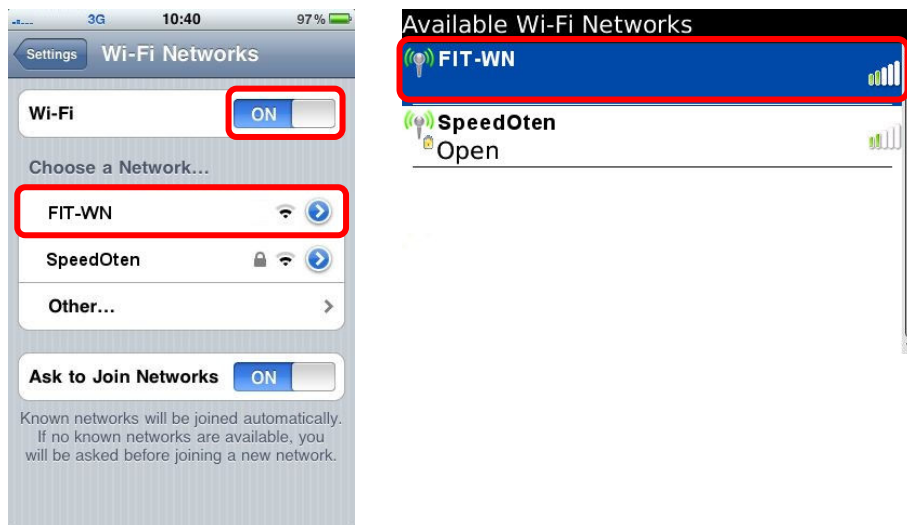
3G 10:40 97%

Settings Wi-Fi Networks

Wi-Fi ON

Choose a Network...

FIT-WN

SpeedOten

Other...

Ask to Join Networks ON

Known networks will be joined automatically. If no known networks are available, you will be asked before joining a new network.

Available Wi-Fi Networks

FIT-WN

SpeedOten
Open